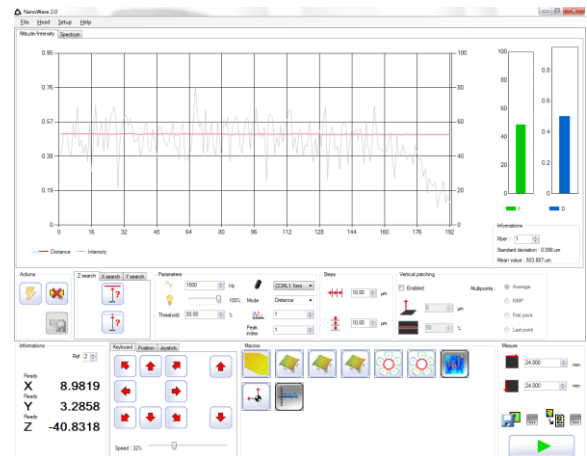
NanoWare 2.0

File Hexa8 Setup Help

Altitude/Intensity Spectrum

0.95
0.76
0.57
0.38
0.19
0.00

100
80
60
40
20
0

0 16 32 48 64 80 96 112 128 144 160 176 192

Distance Intensity

I D

Informations
Fiber 1
Standard deviation 0.098 um
Mean value 503.887 um

Actions

Z search X search Y search

Parameters
1500 Hz
100%
Threshold 30.00 %
CCML1 hexa
Mode Distance
1
Peak index 1

Steps
10.00 µm
10.00 µm

Vertical patching
Enabled
Multipoints
Average
MMP
First point
Last point
0 µm
50 %

Informations
Ref 2
Ready
X 8.9819
Ready
Y 3.2858
Ready
Z -40.8318

Keyboard Position Joystick

Speed 32%

Macros

Mesure
24.000 mm
24.000 mm